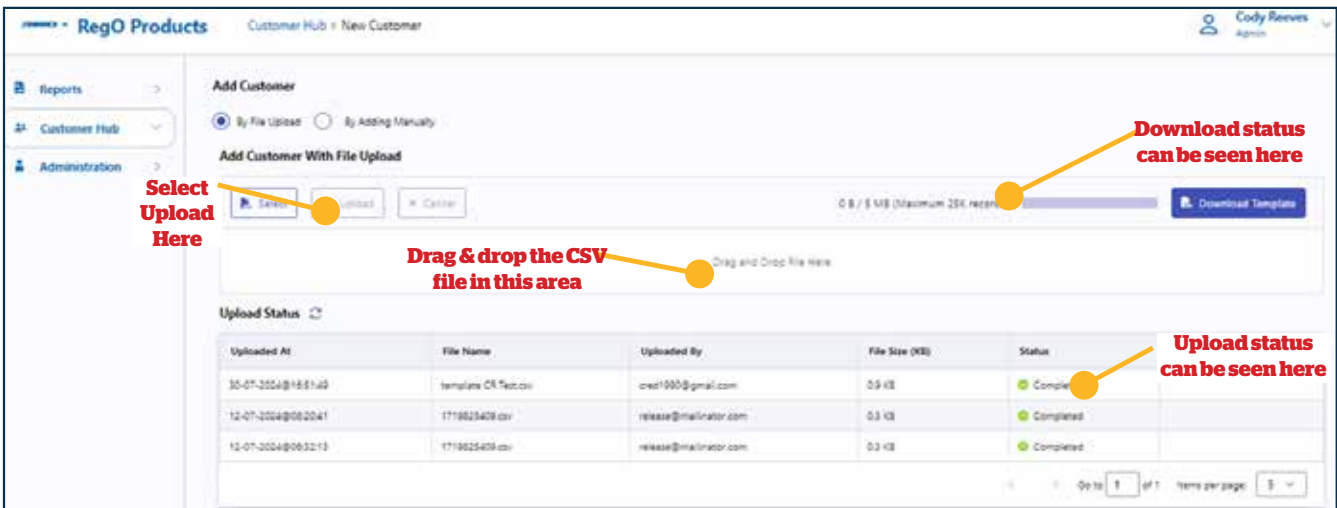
RegO Products

Customer Hub > New Customer

Cody Reeves
Admin

Reports

Customer Hub

Administration

Add Customer

By File Upload  By Adding Manually

Add Customer With File Upload

Select  Upload  × Cancel

0 B / 5 MB (Maximum 25K records)

Download Template

Drag and Drop File Here

Select Upload Here

Drag & drop the CSV file in this area

Download status can be seen here

Upload status can be seen here

Upload Status

| Uploaded At | File Name | Uploaded By | File Size (KB) | Status |
|---|---|---|---|---|
| 30-07-2024@16:51:49 | template CR Test.csv | cred1980@gmail.com | 0.9 KB | Completed |
| 12-07-2024@08:20:41 | 1719825409.csv | release@mailinator.com | 0.3 KB | Completed |
| 12-07-2024@08:32:13 | 1719825409.csv | release@mailinator.com | 0.3 KB | Completed |

Go to 1 of 1  Items per page: 5